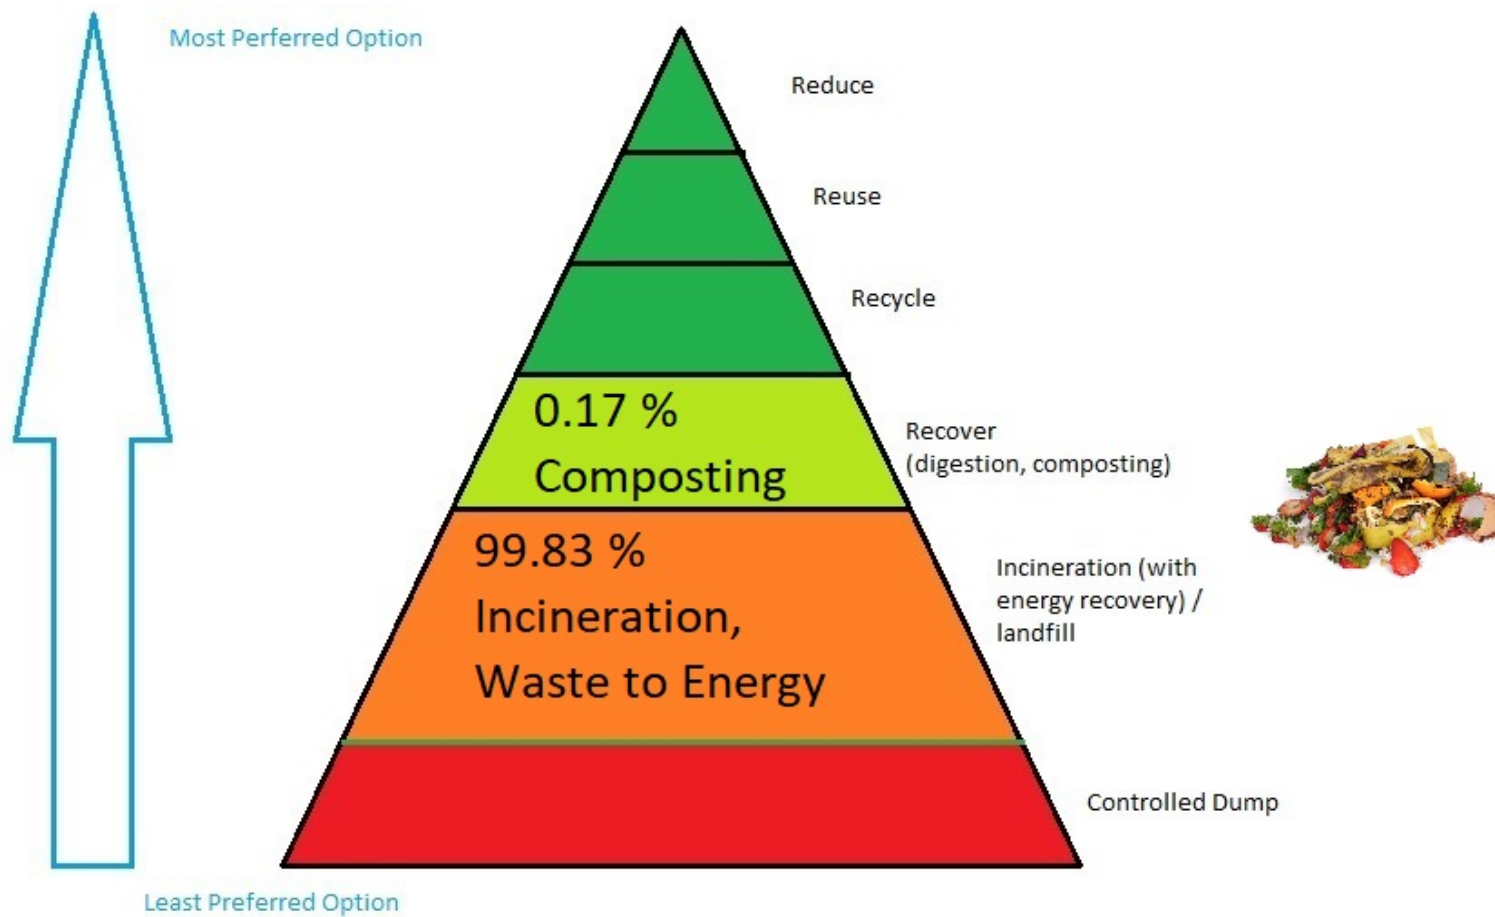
Most Perferred Option

Reduce

Reuse

Recycle

0.17 %
Composting

Recover
(digestion, composting)

99.83 %
Incineration,
Waste to Energy

Incineration (with energy recovery) / landfill

Controlled Dump

Least Preferred Option